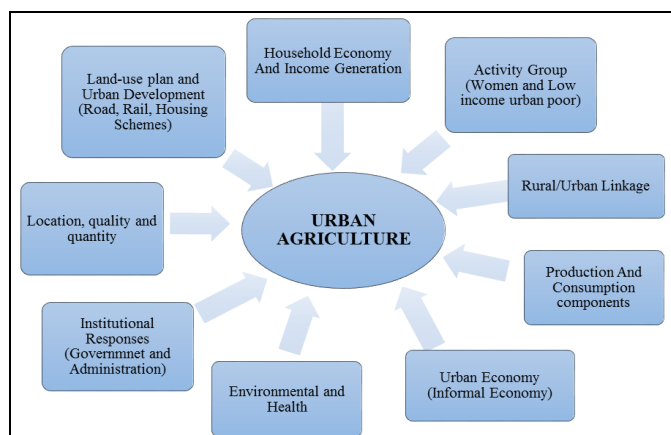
Household Economy And Income Generation

Land-use plan and Urban Development (Road, Rail, Housing Schemes)

Activity Group (Women and Low income urban poor)

Rural/Urban Linkage

Location, quality and quantity

URBAN AGRICULTURE

Production And Consumption components

Institutional Responses (Governmnet and Administration)

Urban Economy (Informal Economy)

Environmental and Health